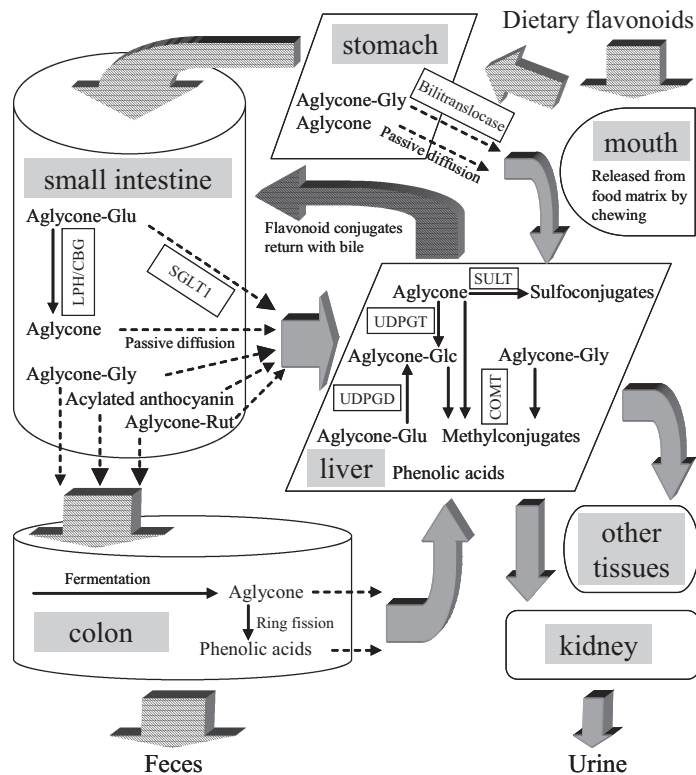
Dietary flavonoids

stomach

Aglycone-Gly
Aglycone
Bilitranslocase
Passive diffusion

mouth
Released from food matrix by chewing

small intestine

Aglycone-Glu
LPH/CBG
SGLT1
Aglycone
Passive diffusion
Aglycone-Gly
Acylated anthocyanin
Aglycone-Rut

Flavonoid conjugates return with bile

Aglycone
SULT
Sulfoconjugates
UDPGT
Aglycone-Glc
Aglycone-Gly
UDPGD
COMT
Aglycone-Glu
Methylconjugates
liver
Phenolic acids

other tissues

Fermentation
Aglycone
Ring fission
colon
Phenolic acids

kidney

Feces

Urine